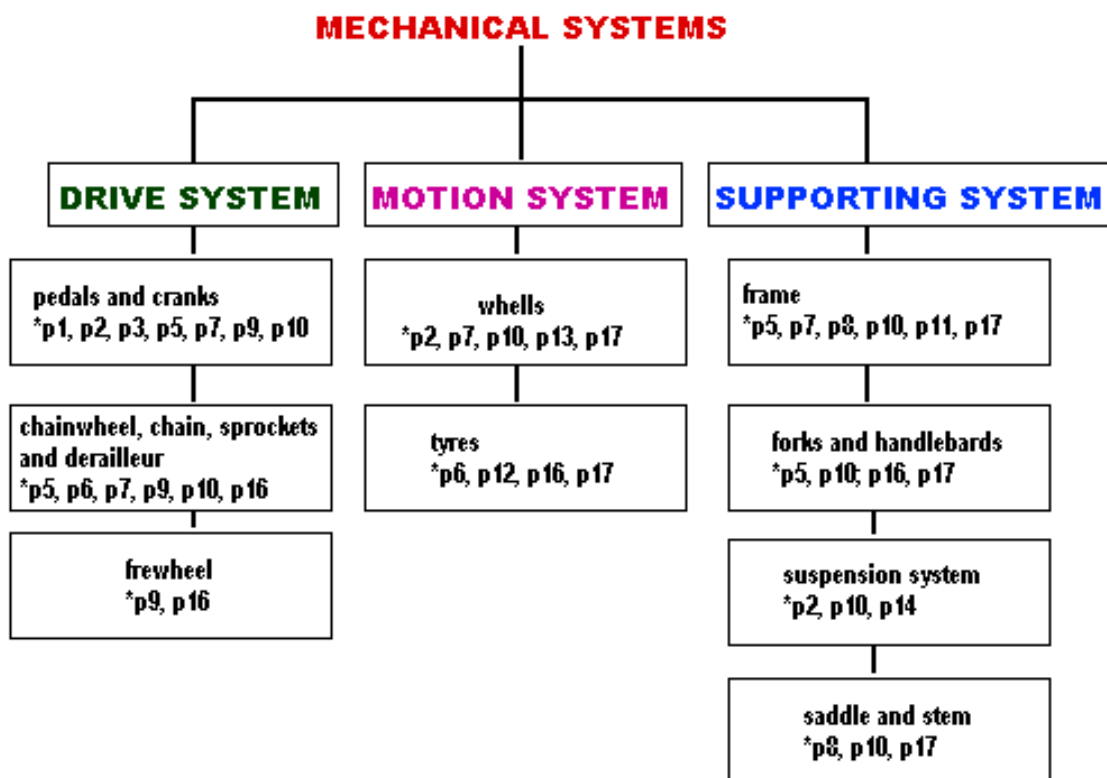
MECHANICAL SYSTEMS

DRIVE SYSTEM

pedals and cranks
*p1, p2, p3, p5, p7, p9, p10

chainwheel, chain, sprockets and derailleur
*p5, p6, p7, p9, p10, p16

frewheel
*p9, p16

MOTION SYSTEM

whells
*p2, p7, p10, p13, p17

tyres
*p6, p12, p16, p17

SUPPORTING SYSTEM

frame
*p5, p7, p8, p10, p11, p17

forks and handlebards
*p5, p10; p16, p17

suspension system
*p2, p10, p14

saddle and stem
*p8, p10, p17